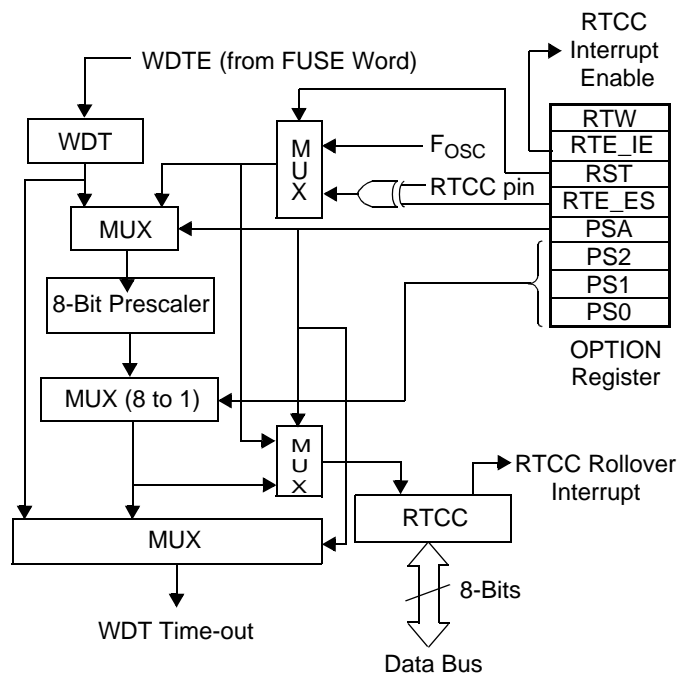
RTCC Interrupt Enable

WDTE (from FUSE Word)

WDT

M U X

$F_{OSC}$

RTCC pin

| RTW |
|---|
| RTE_IE |
| RST |
| RTE_ES |
| PSA |
| PS2 |
| PS1 |
| PS0 |

OPTION Register

MUX

8-Bit Prescaler

MUX (8 to 1)

M U X

RTCC Rollover Interrupt

RTCC

MUX

8-Bits

WDT Time-out

Data Bus